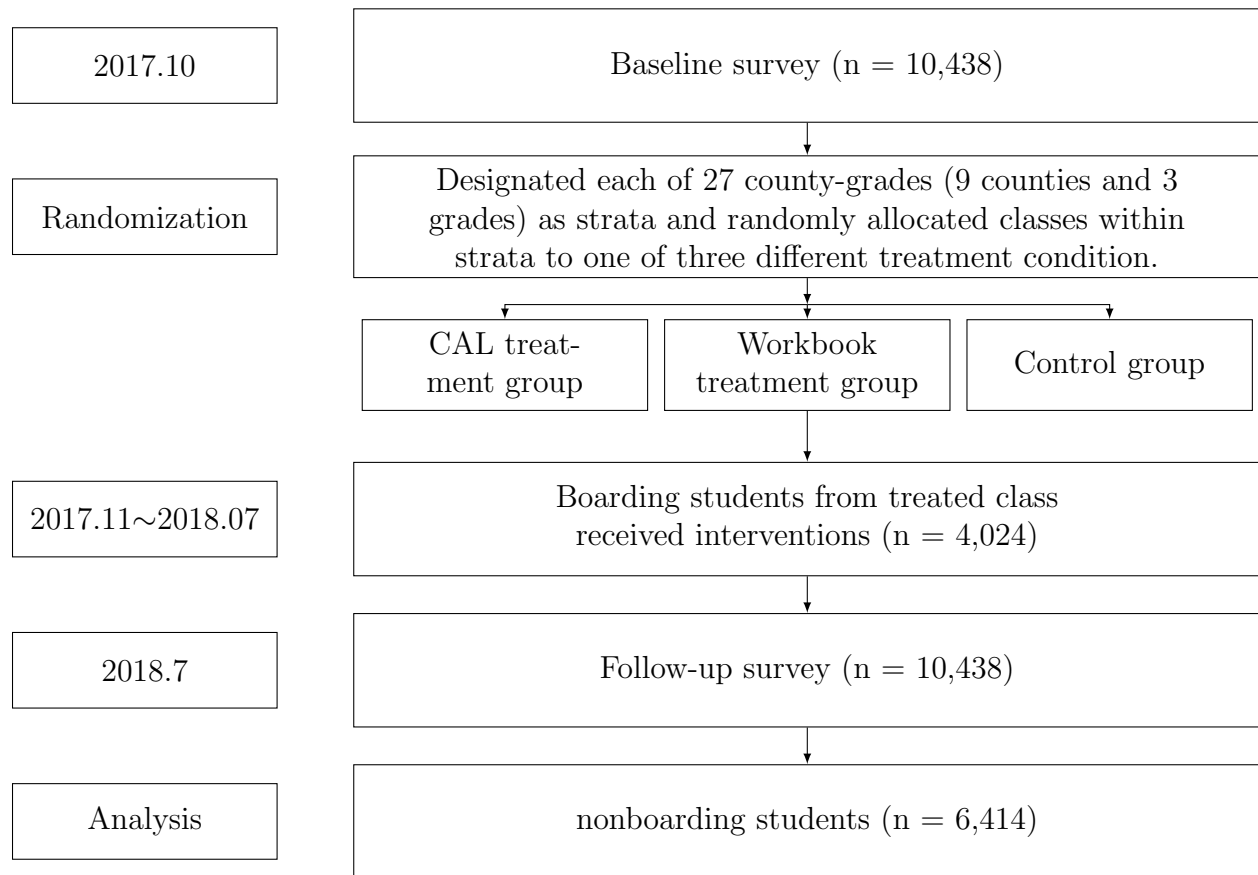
2017.10

Baseline survey (n = 10,438)

Randomization

Designated each of 27 county-grades (9 counties and 3 grades) as strata and randomly allocated classes within strata to one of three different treatment condition.

CAL treatment group

Workbook treatment group

Control group

2017.11∼2018.07

Boarding students from treated class received interventions (n = 4,024)

2018.7

Follow-up survey (n = 10,438)

Analysis

nonboarding students (n = 6,414)